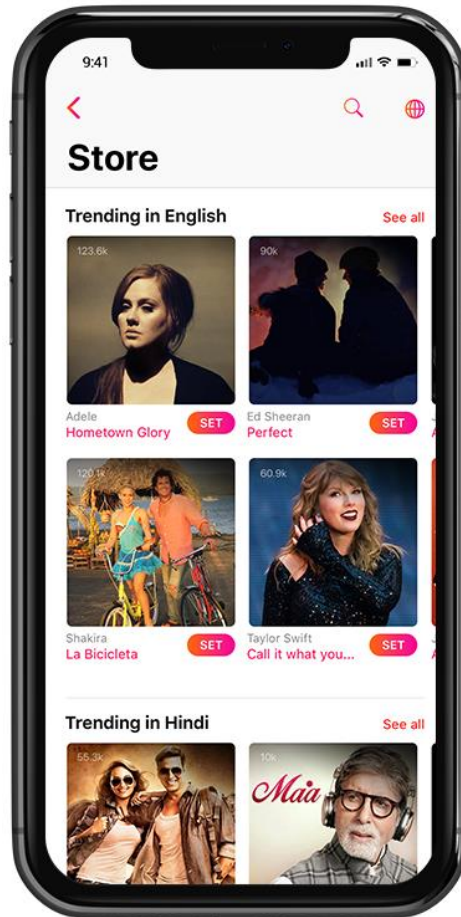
9:41

Store

Trending in English
See all

123.6k
Adele
Hometown Glory
SET

90k
Ed Sheeran
Perfect
SET

120.1k
Shakira
La Bicicleta
SET

60.9k
Taylor Swift
Call it what you...
SET

Trending in Hindi
See all

55.3k

10k
Maa